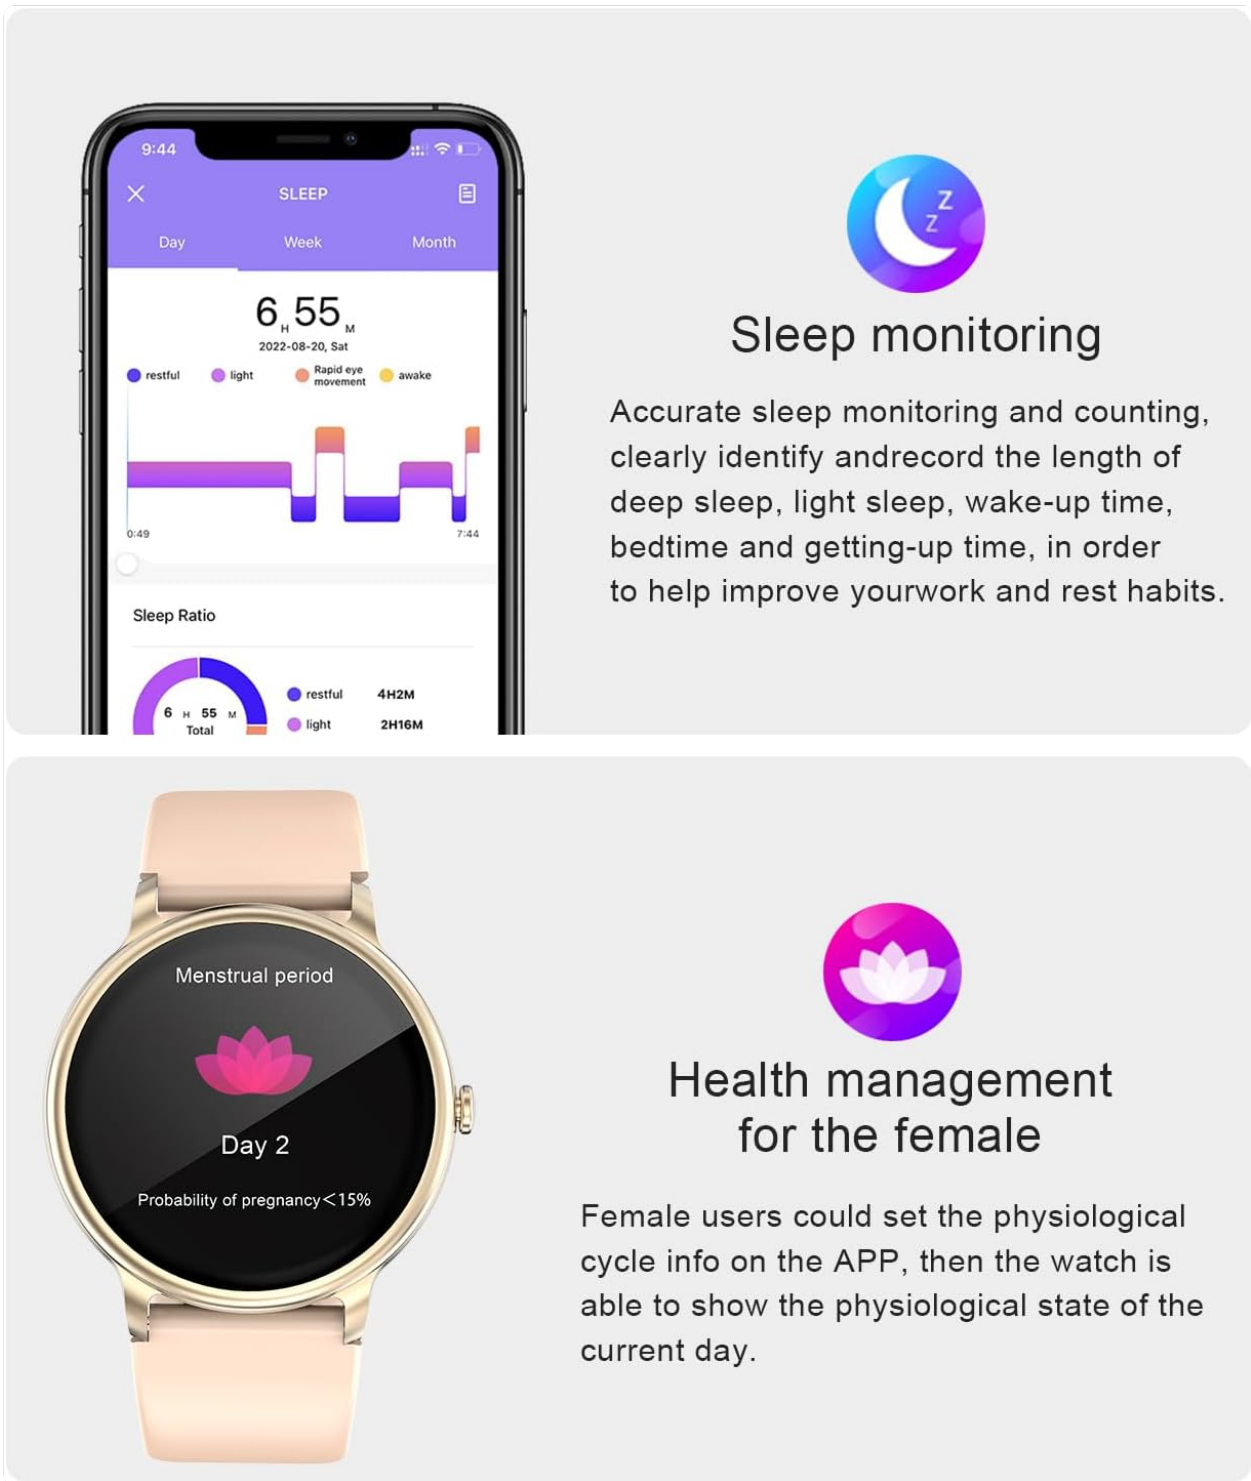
9:44

SLEEP

Day Week Month

6 H 55 M

2022-08-20, Sat

restful light Rapid eye movement awake

0:49 7:44

Sleep Ratio

6 H 55 M Total

restful 4H2M

light 2H16M

Sleep monitoring

Accurate sleep monitoring and counting, clearly identify andrecord the length of deep sleep, light sleep, wake-up time, bedtime and getting-up time, in order to help improve yourwork and rest habits.

Menstrual period

Day 2

Probability of pregnancy<15%

Health management for the female

Female users could set the physiological cycle info on the APP, then the watch is able to show the physiological state of the current day.